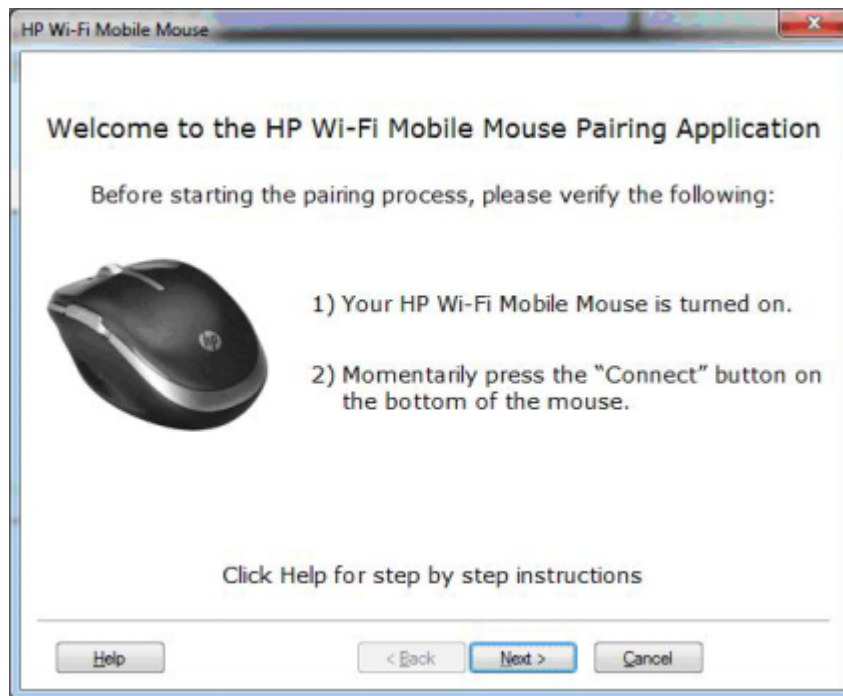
HP Wi-Fi Mobile Mouse

Welcome to the HP Wi-Fi Mobile Mouse Pairing Application

Before starting the pairing process, please verify the following:

1) Your HP Wi-Fi Mobile Mouse is turned on.

2) Momentarily press the "Connect" button on the bottom of the mouse.

Click Help for step by step instructions

Help

< Back

Next >

Cancel